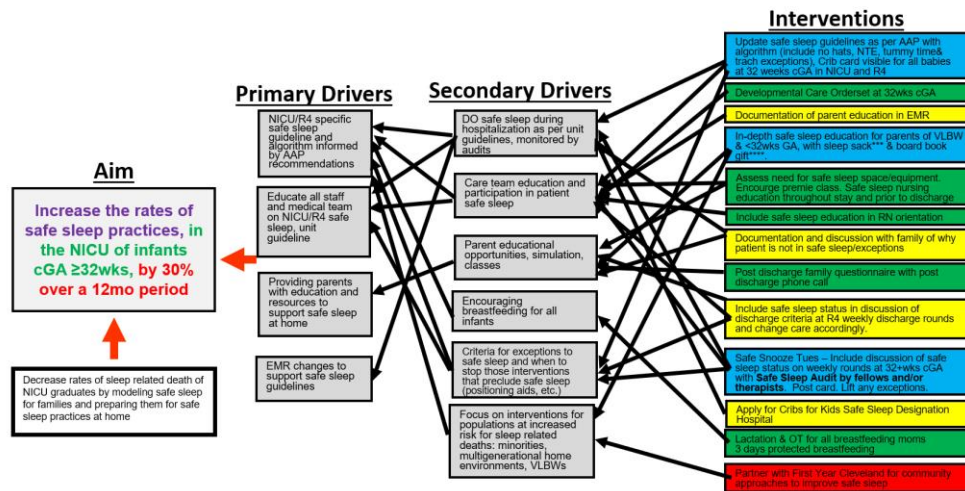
Aim

Increase the rates of safe sleep practices, in the NICU of infants cGA ≥32wks, by 30% over a 12mo period

Decrease rates of sleep related death of NICU graduates by modeling safe sleep for families and preparing them for safe sleep practices at home

Primary Drivers

NICU/R4 specific safe sleep guideline and algorithm informed by AAP recommendations

Educate all staff and medical team on NICU/R4 safe sleep, unit guideline

Providing parents with education and resources to support safe sleep at home

EMR changes to support safe sleep guidelines

Secondary Drivers

DO safe sleep during hospitalization as per unit guidelines, monitored by audits

Care team education and participation in patient safe sleep

Parent educational opportunities, simulation, classes

Encouraging breastfeeding for all infants

Criteria for exceptions to safe sleep and when to stop those interventions that preclude safe sleep (positioning aids, etc.)

Focus on interventions for populations at increased risk for sleep related deaths: minorities, multigenerational home environments, VLBWs

Interventions

Update safe sleep guidelines as per AAP with algorithm (include no hats, NTE, tummy time& trach exceptions), Crib card visible for all babies at 32 weeks cGA in NICU and R4

Developmental Care Orderset at 32wks cGA

Documentation of parent education in EMR

In-depth safe sleep education for parents of VLBW & <32wks GA, with sleep sack*** & board book gift****.

Assess need for safe sleep space/equipment. Encourge premie class. Safe sleep nursing education throughout stay and prior to discharge

Include safe sleep education in RN orientation

Documentation and discussion with family of why patient is not in safe sleep/exceptions

Post discharge family questionnaire with post discharge phone call

Include safe sleep status in discussion of discharge criteria at R4 weekly discharge rounds and change care accordingly.

Safe Snooze Tues – Include discussion of safe sleep status on weekly rounds at 32+wks cGA with Safe Sleep Audit by fellows and/or therapists. Post card. Lift any exceptions.

Apply for Cribs for Kids Safe Sleep Designation Hospital

Lactation & OT for all breastfeeding moms 3 days protected breastfeeding

Partner with First Year Cleveland for community approaches to improve safe sleep